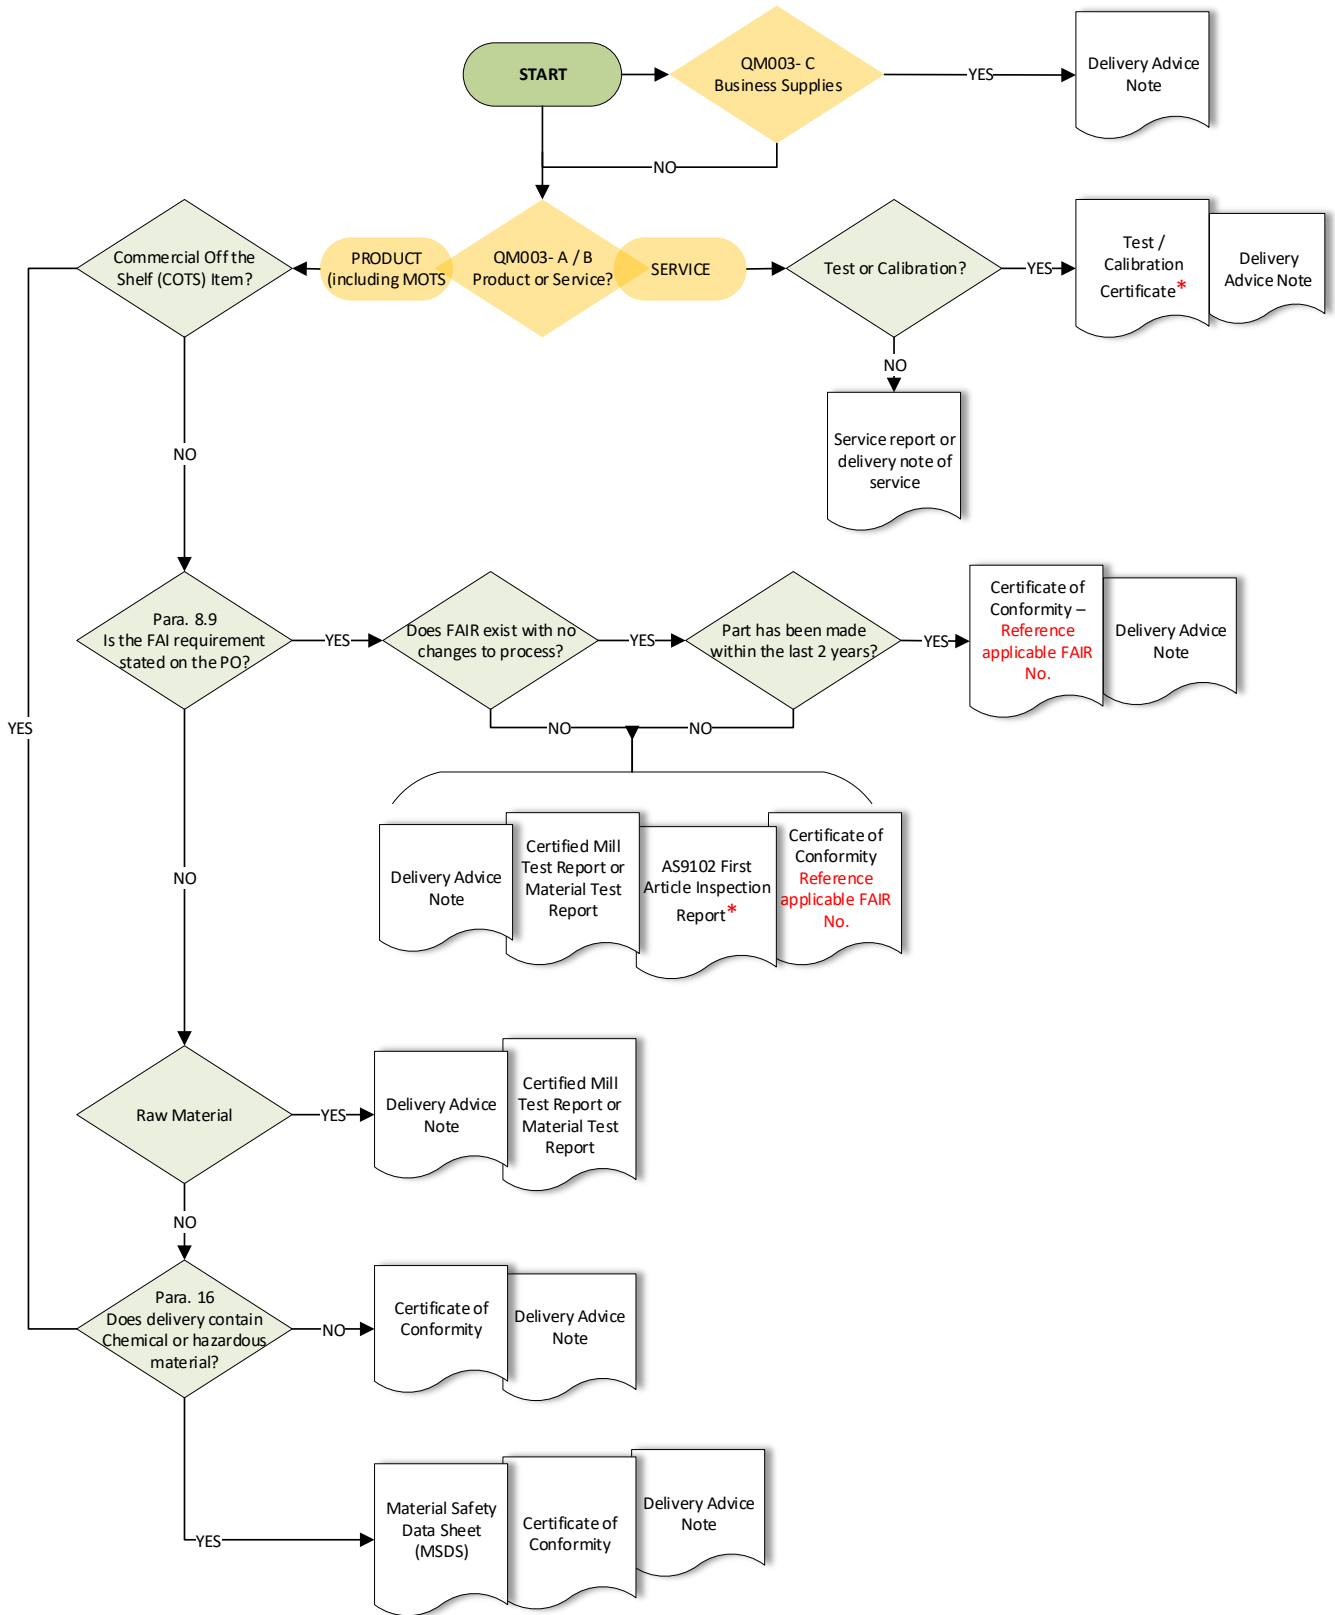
START

QM003- C
Business Supplies

YES

Delivery Advice Note

NO

Commercial Off the Shelf (COTS) Item?

PRODUCT (including MOTS

QM003- A / B
Product or Service?

SERVICE

Test or Calibration?

YES

Test / Calibration Certificate*

Delivery Advice Note

NO

Service report or delivery note of service

NO

YES

Para. 8.9
Is the FAI requirement stated on the PO?

YES

Does FAIR exist with no changes to process?

YES

Part has been made within the last 2 years?

YES

Certificate of Conformity – Reference applicable FAIR No.

Delivery Advice Note

NO

NO

Delivery Advice Note

Certified Mill Test Report or Material Test Report

AS9102 First Article Inspection Report*

Certificate of Conformity Reference applicable FAIR No.

NO

Raw Material

YES

Delivery Advice Note

Certified Mill Test Report or Material Test Report

NO

Para. 16
Does delivery contain Chemical or hazardous material?

NO

Certificate of Conformity

Delivery Advice Note

YES

Material Safety Data Sheet (MSDS)

Certificate of Conformity

Delivery Advice Note